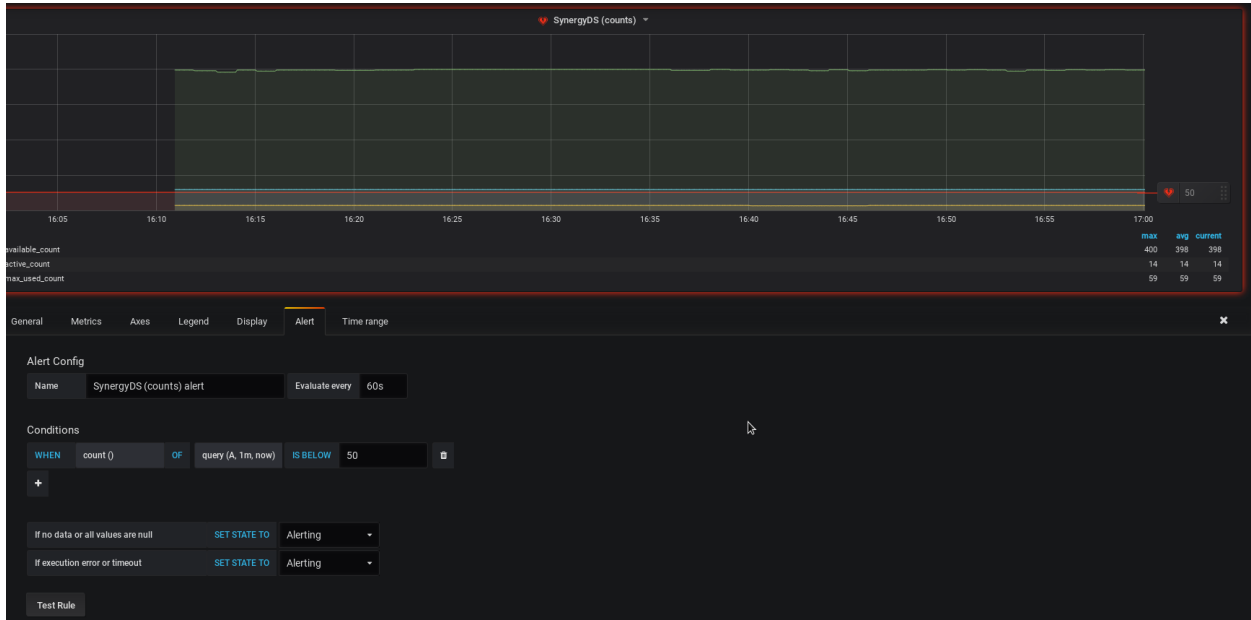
SynergyDS (counts)

50

16:05 16:10 16:15 16:20 16:25 16:30 16:35 16:40 16:45 16:50 16:55 17:00

| | max | avg | current |
|---|---|---|---|
| vailable_count | 400 | 398 | 398 |
| ctive_count | 14 | 14 | 14 |
| max_used_count | 59 | 59 | 59 |

General Metrics Axes Legend Display Alert Time range

Alert Config

Name SynergyDS (counts) alert Evaluate every 60s

Conditions

WHEN count () OF query (A, 1m, now) IS BELOW 50

+

If no data or all values are null SET STATE TO Alerting

If execution error or timeout SET STATE TO Alerting

Test Rule